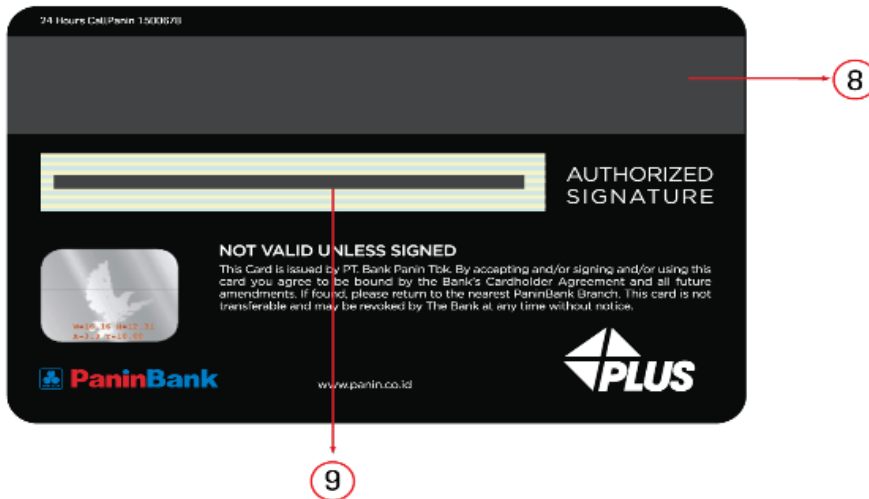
24 Hours CallPanin 1500678

8

AUTHORIZED SIGNATURE

NOT VALID UNLESS SIGNED

This Card is issued by PT. Bank Panin Tbk. By accepting and/or signing and/or using this card you agree to be bound by the Bank's Cardholder Agreement and all future amendments. If found, please return to the nearest PaninBank Branch. This card is not transferable and may be revoked by The Bank at any time without notice.

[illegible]

PaninBank

www.panin.co.id

PLUS

9